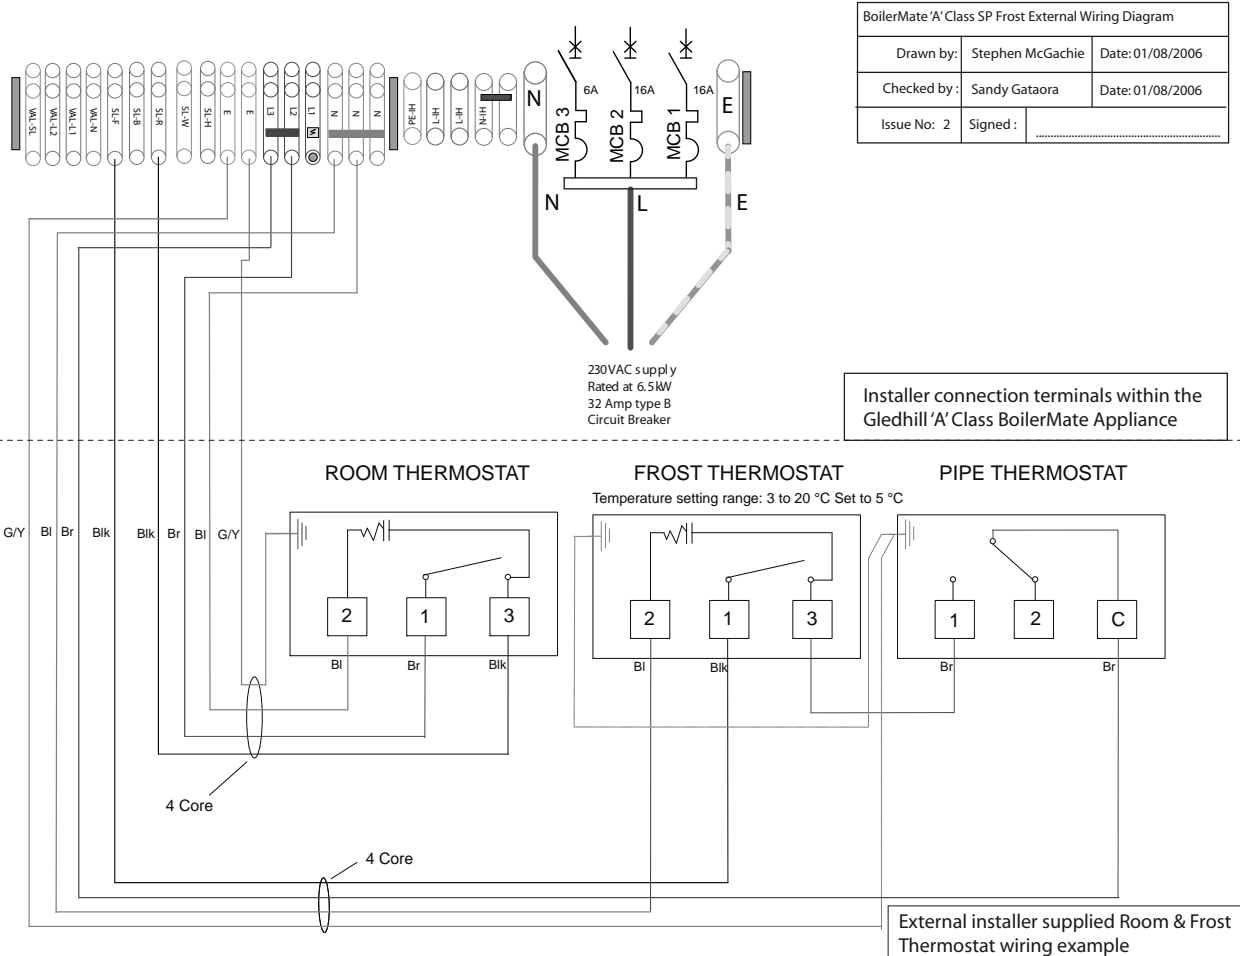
| BoilerMate 'A' Class SP Frost External Wiring Diagram | | | |
|---|---|---|---|
| Drawn by: | Stephen McGachie | Date: 01/08/2006 | |
| Checked by : | Sandy Gataora | Date: 01/08/2006 | |
| Issue No: 2 | Signed : | | |

VAL-SL VAL-L2 VAL-L1 VAL-N SL-F SL-B SL-R SL-W SL-H E E L3 L2 L1 N N N PE-IH L-IH L-IH N-IH

N MCB 3 6A MCB 2 16A MCB 1 16A E

N L E

230VAC suppl y
Rated at 6.5kW
32 Amp type B
Circuit Breaker

Installer connection terminals within the Gledhill 'A' Class BoilerMate Appliance

ROOM THERMOSTAT

FROST THERMOSTAT

Temperature setting range: 3 to 20 °C Set to 5 °C

PIPE THERMOSTAT

G/Y Bl Br Blk Blk Br Bl G/Y

2 1 3
Bl Br Blk

2 1 3
Bl Blk

1 2 C
Br Br

4 Core

4 Core

External installer supplied Room & Frost Thermostat wiring example